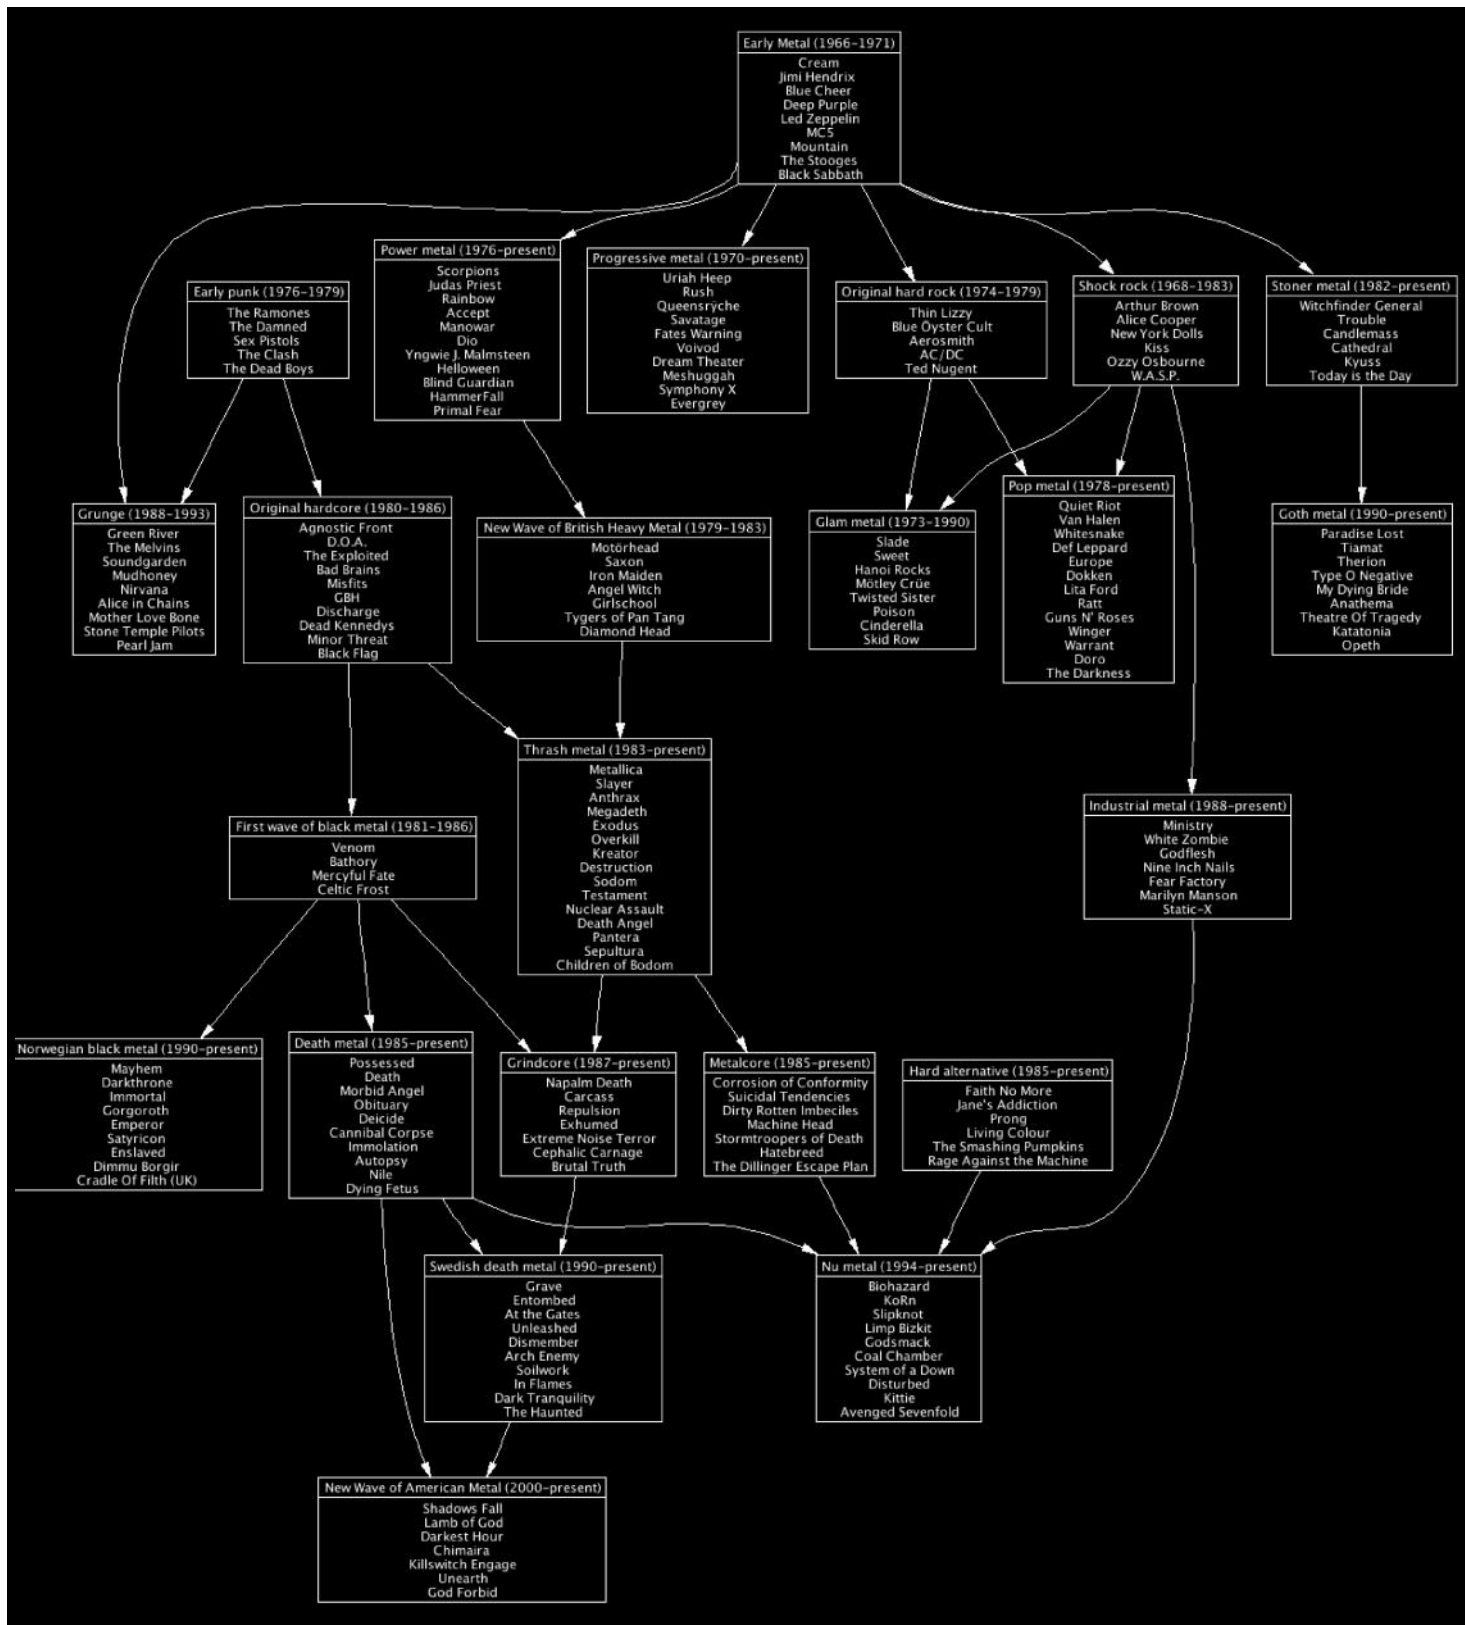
Early Metal (1966–1971)
Cream
Jimi Hendrix
Blue Cheer
Deep Purple
Led Zeppelin
MC5
Mountain
The Stooges
Black Sabbath

Early punk (1976–1979)
The Ramones
The Damned
Sex Pistols
The Clash
The Dead Boys

Power metal (1976–present)
Scorpions
Judas Priest
Rainbow
Accept
Manowar
Dio
Yngwie J. Malmsteen
Helloween
Blind Guardian
HammerFall
Primal Fear

Progressive metal (1970–present)
Uriah Heep
Rush
Queensrÿche
Savatage
Fates Warning
Voivod
Dream Theater
Meshuggah
Symphony X
Evergrey

Original hard rock (1974–1979)
Thin Lizzy
Blue Öyster Cult
Aerosmith
AC/DC
Ted Nugent

Shock rock (1968–1983)
Arthur Brown
Alice Cooper
New York Dolls
Kiss
Ozzy Osbourne
W.A.S.P.

Stoner metal (1982–present)
Witchfinder General
Trouble
Candlemass
Cathedral
Kyuss
Today is the Day

Grunge (1988–1993)
Green River
The Melvins
Soundgarden
Mudhoney
Nirvana
Alice in Chains
Mother Love Bone
Stone Temple Pilots
Pearl Jam

Original hardcore (1980–1986)
Agnostic Front
D.O.A.
The Exploited
Bad Brains
Misfits
GBH
Discharge
Dead Kennedys
Minor Threat
Black Flag

New Wave of British Heavy Metal (1979–1983)
Motörhead
Saxon
Iron Maiden
Angel Witch
Girlschool
Tygers of Pan Tang
Diamond Head

Glam metal (1973–1990)
Slade
Sweet
Hanoi Rocks
Mötley Crüe
Twisted Sister
Poison
Cinderella
Skid Row

Pop metal (1978–present)
Quiet Riot
Van Halen
Whitesnake
Def Leppard
Europe
Dokken
Lita Ford
Ratt
Guns N' Roses
Winger
Warrant
Doro
The Darkness

Goth metal (1990–present)
Paradise Lost
Tiamat
Therion
Type O Negative
My Dying Bride
Anathema
Theatre Of Tragedy
Katatonia
Opeth

Thrash metal (1983–present)
Metallica
Slayer
Anthrax
Megadeth
Exodus
Overkill
Kreator
Destruction
Sodom
Testament
Nuclear Assault
Death Angel
Pantera
Sepultura
Children of Bodom

Industrial metal (1988–present)
Ministry
White Zombie
Godflesh
Nine Inch Nails
Fear Factory
Marilyn Manson
Static-X

First wave of black metal (1981–1986)
Venom
Bathory
Mercyful Fate
Celtic Frost

Norwegian black metal (1990–present)
Mayhem
Darkthrone
Immortal
Gorgoroth
Emperor
Satyricon
Enslaved
Dimmu Borgir
Cradle Of Filth (UK)

Death metal (1985–present)
Possessed
Death
Morbid Angel
Obituary
Deicide
Cannibal Corpse
Immolation
Autopsy
Nile
Dying Fetus

Grindcore (1987–present)
Napalm Death
Carcass
Repulsion
Exhumed
Extreme Noise Terror
Cephalic Carnage
Brutal Truth

Metalcore (1985–present)
Corrosion of Conformity
Suicidal Tendencies
Dirty Rotten Imbeciles
Machine Head
Stormtroopers of Death
Hatebreed
The Dillinger Escape Plan

Hard alternative (1985–present)
Faith No More
Jane's Addiction
Prong
Living Colour
The Smashing Pumpkins
Rage Against the Machine

Swedish death metal (1990–present)
Grave
Entombed
At the Gates
Unleashed
Dismember
Arch Enemy
Soilwork
In Flames
Dark Tranquility
The Haunted

Nu metal (1994–present)
Biohazard
KoRn
Slipknot
Limp Bizkit
Godsmack
Coal Chamber
System of a Down
Disturbed
Kittie
Avenged Sevenfold

New Wave of American Metal (2000–present)
Shadows Fall
Lamb of God
Darkest Hour
Chimaira
Killswitch Engage
Unearth
God Forbid